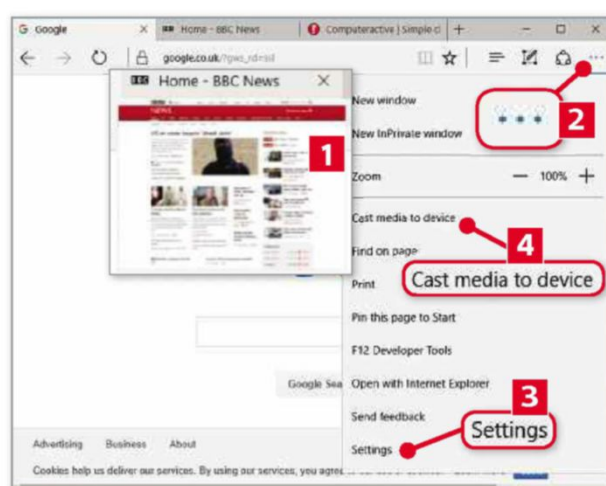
Google
Home - BBC News
Computeractive | Simple cl
google.co.uk/?gws_rd=ssl
Home - BBC News
1
New window
New InPrivate window
2
Zoom
— 100% +
Cast media to device
4
Find on page
Cast media to device
Print
Pin this page to Start
F12 Developer Tools
Google Sea
Open with Internet Explorer
Send feedback
3
Settings
Settings
Advertising Business About
Cookies help us deliver our services. By using our services, you agre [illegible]